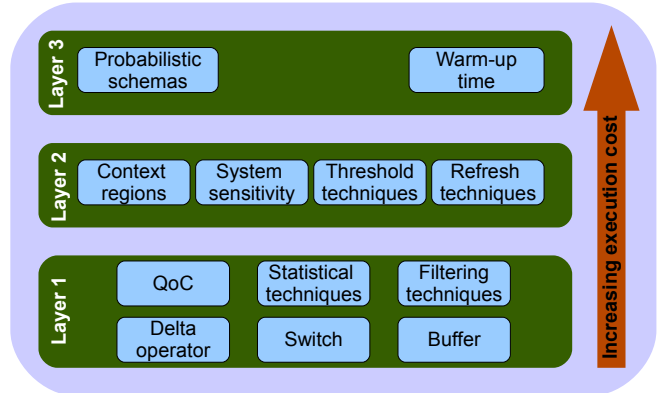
Layer 3
Probabilistic schemas
Warm-up time

Layer 2
Context regions
System sensitivity
Threshold techniques
Refresh techniques

Layer 1
QoC
Statistical techniques
Filtering techniques
Delta operator
Switch
Buffer

Increasing execution cost